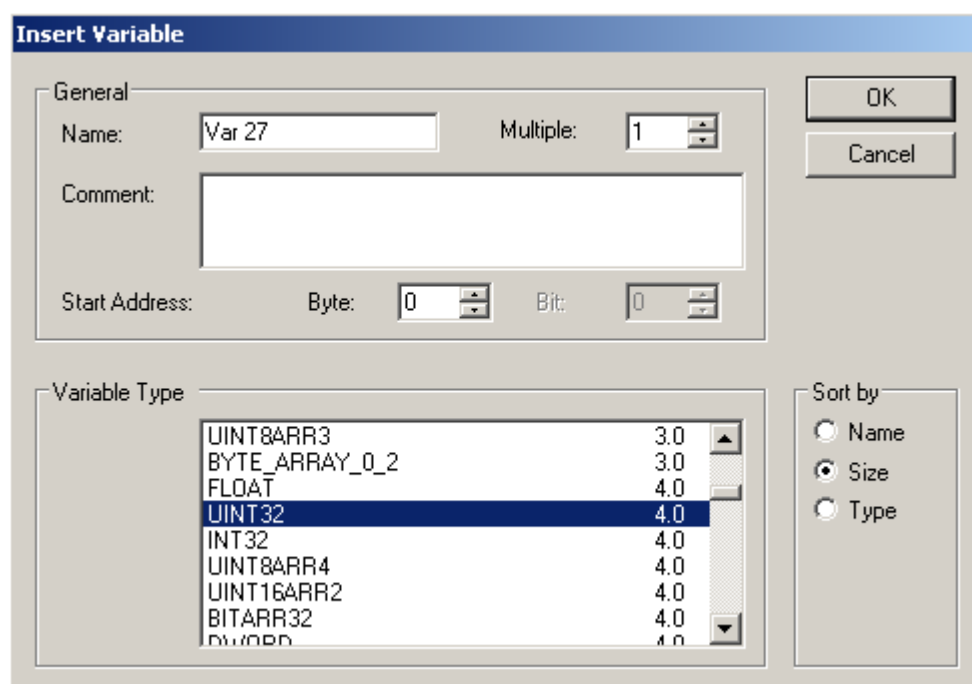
Insert Variable

General

Name: Var 27

Multiple: 1

Comment:

Start Address: Byte: 0 Bit: 0

OK

Cancel

Variable Type

| | |
|---|---|
| UINT8ARR3 | 3.0 |
| BYTE_ARRAY_0_2 | 3.0 |
| FLOAT | 4.0 |
| UINT32 | 4.0 |
| INT32 | 4.0 |
| UINT8ARR4 | 4.0 |
| UINT16ARR2 | 4.0 |
| BITARR32 | 4.0 |
| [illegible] | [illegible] |

Sort by

Name

Size

Type